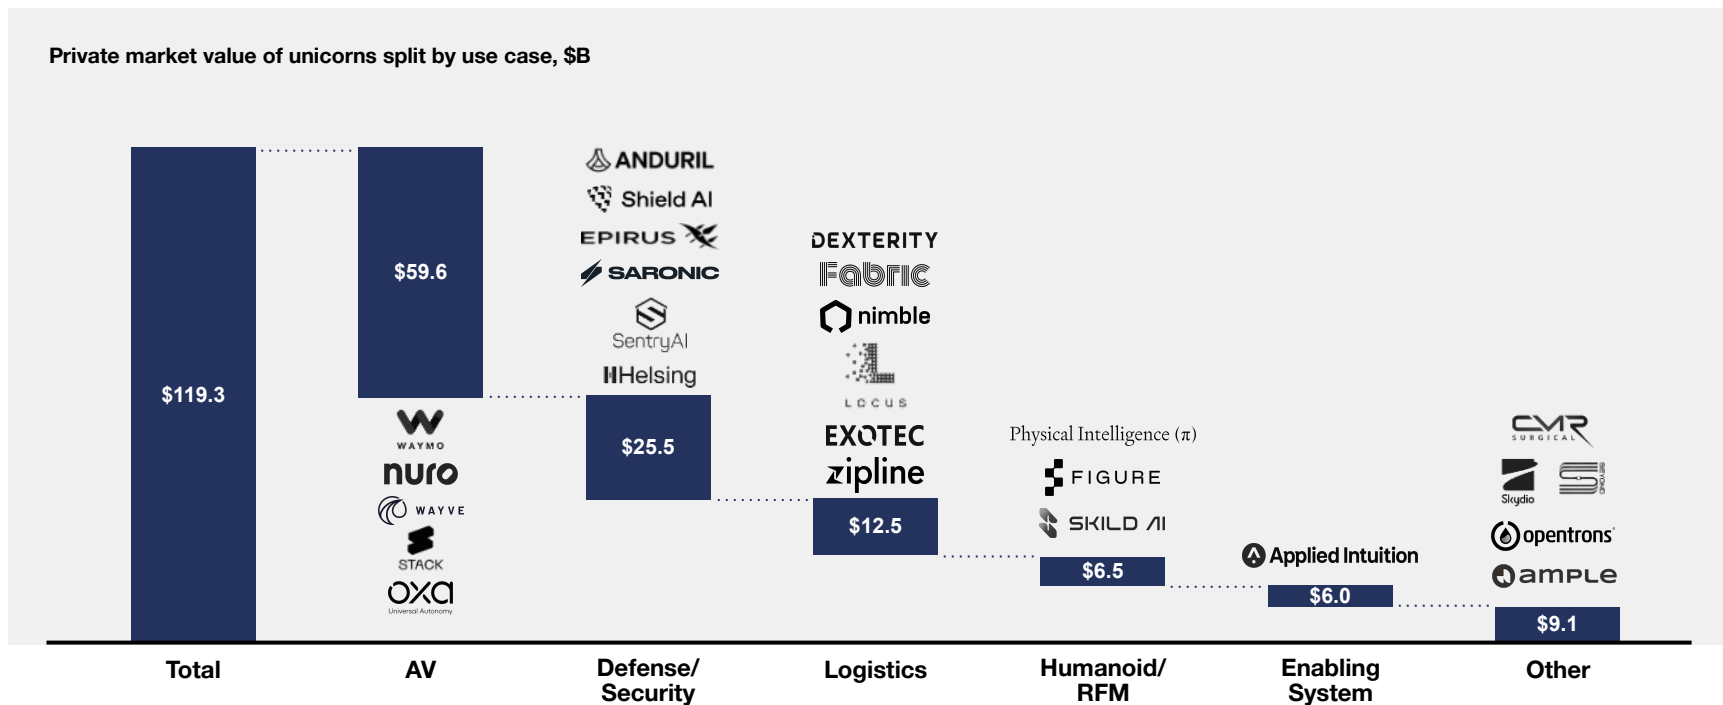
Private market value of unicorns split by use case, $B

$119.3

$59.6

WAYMO
nuro
WAYVE
STACK
OXA
Universal Autonomy

ANDURIL
Shield AI
EPIRUS
SARONIC
SentryAI
Helsing

$25.5

DEXTERITY
Fabric
nimble
LOCUS
EXOTEC
zipline

$12.5

Physical Intelligence ($\pi$)
FIGURE
SKILD AI

$6.5

Applied Intuition

$6.0

CMR SURGICAL
Skydio
opentrons
ample

$9.1

Total
AV
Defense/ Security
Logistics
Humanoid/ RFM
Enabling System
Other